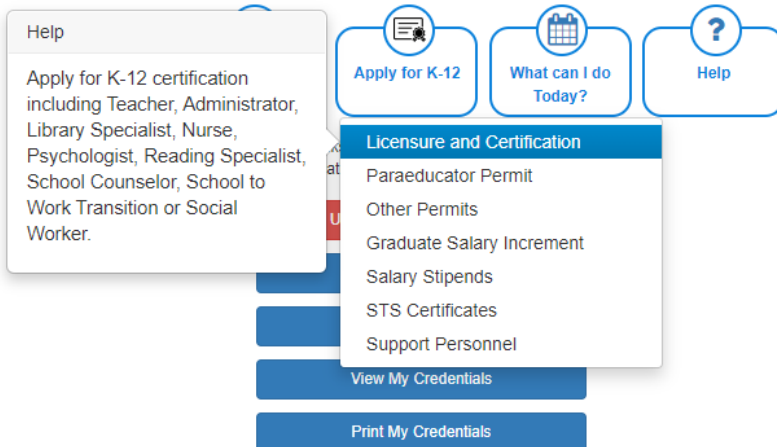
Help

Apply for K-12 certification including Teacher, Administrator, Library Specialist, Nurse, Psychologist, Reading Specialist, School Counselor, School to Work Transition or Social Worker.

Apply for K-12

What can I do Today?

?

Help

Licensure and Certification

Paraeducator Permit

Other Permits

Graduate Salary Increment

Salary Stipends

STS Certificates

Support Personnel

View My Credentials

Print My Credentials